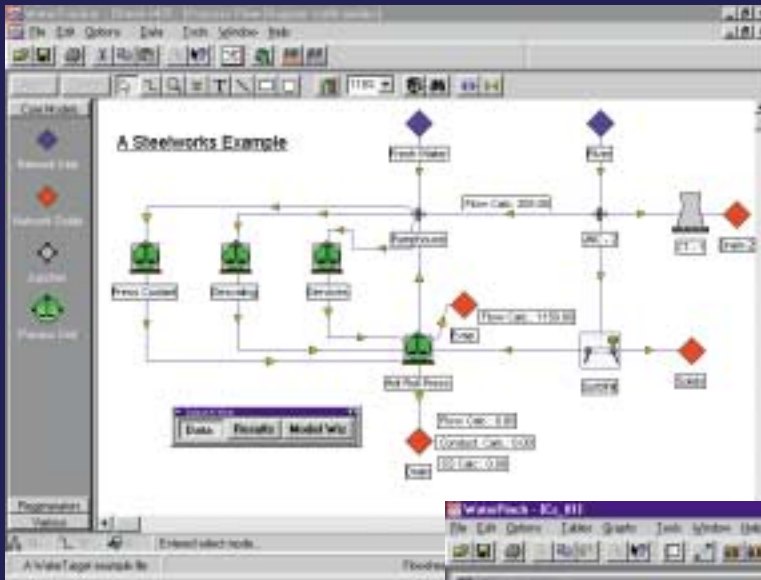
File Edit Options Data Tools Window Help

Core Models

Network Unit

Network Outlet

Junction

Process Unit

A Steelworks Example

Fresh Water

River

Flow Calc: 300.00

Pumphouse

Press Coolant

Descaling

Services

Hot Roll Press

Data

Results

Model Wiz

Flow Calc: 0.00

Contact Calc: 0.00

Regeneration

Various

Entered select mode.

A WaterTarget example file

Flooding

WaterPinch

File Edit Options Tables Graphs Tools Window Help